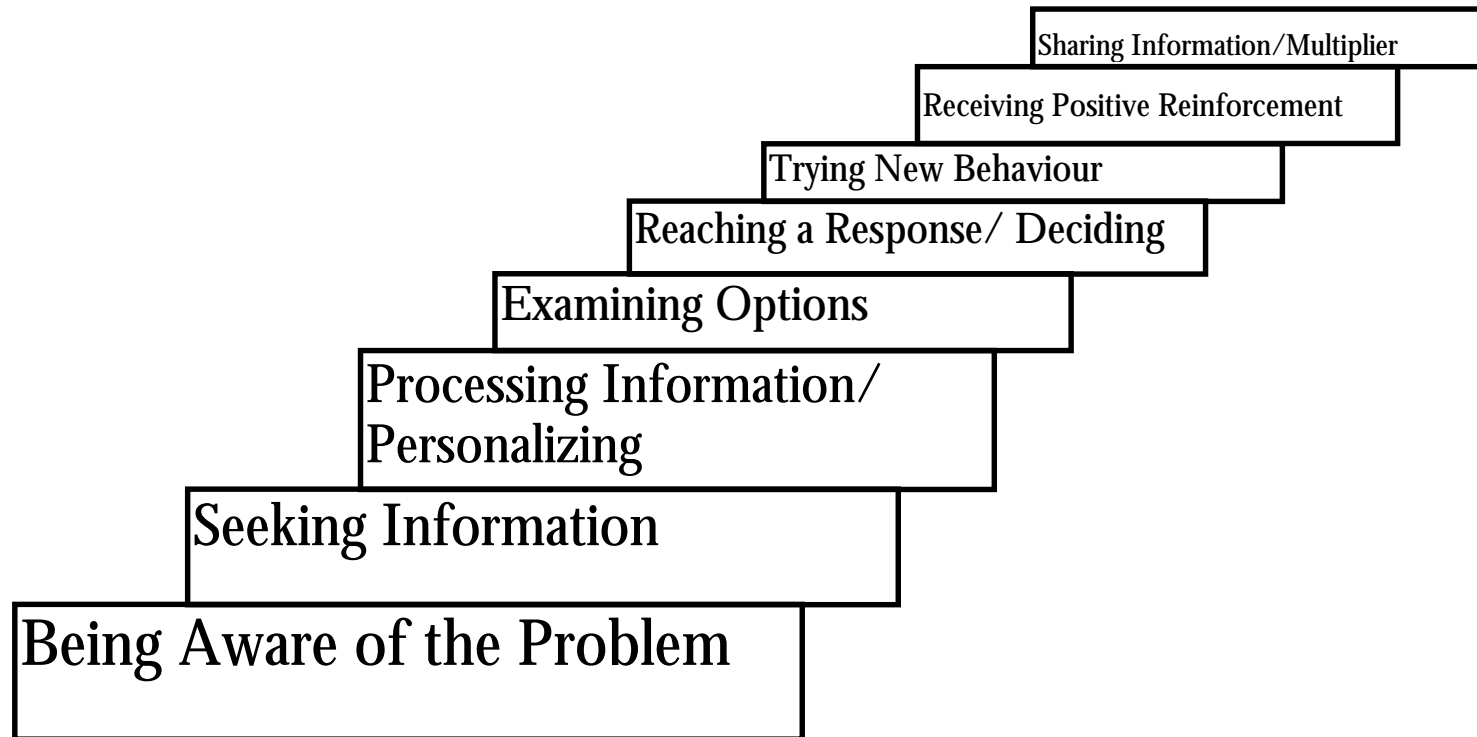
Sharing Information/Multiplier

Receiving Positive Reinforcement

Trying New Behaviour

Reaching a Response/ Deciding

Examining Options

Processing Information/ Personalizing

Seeking Information

Being Aware of the Problem